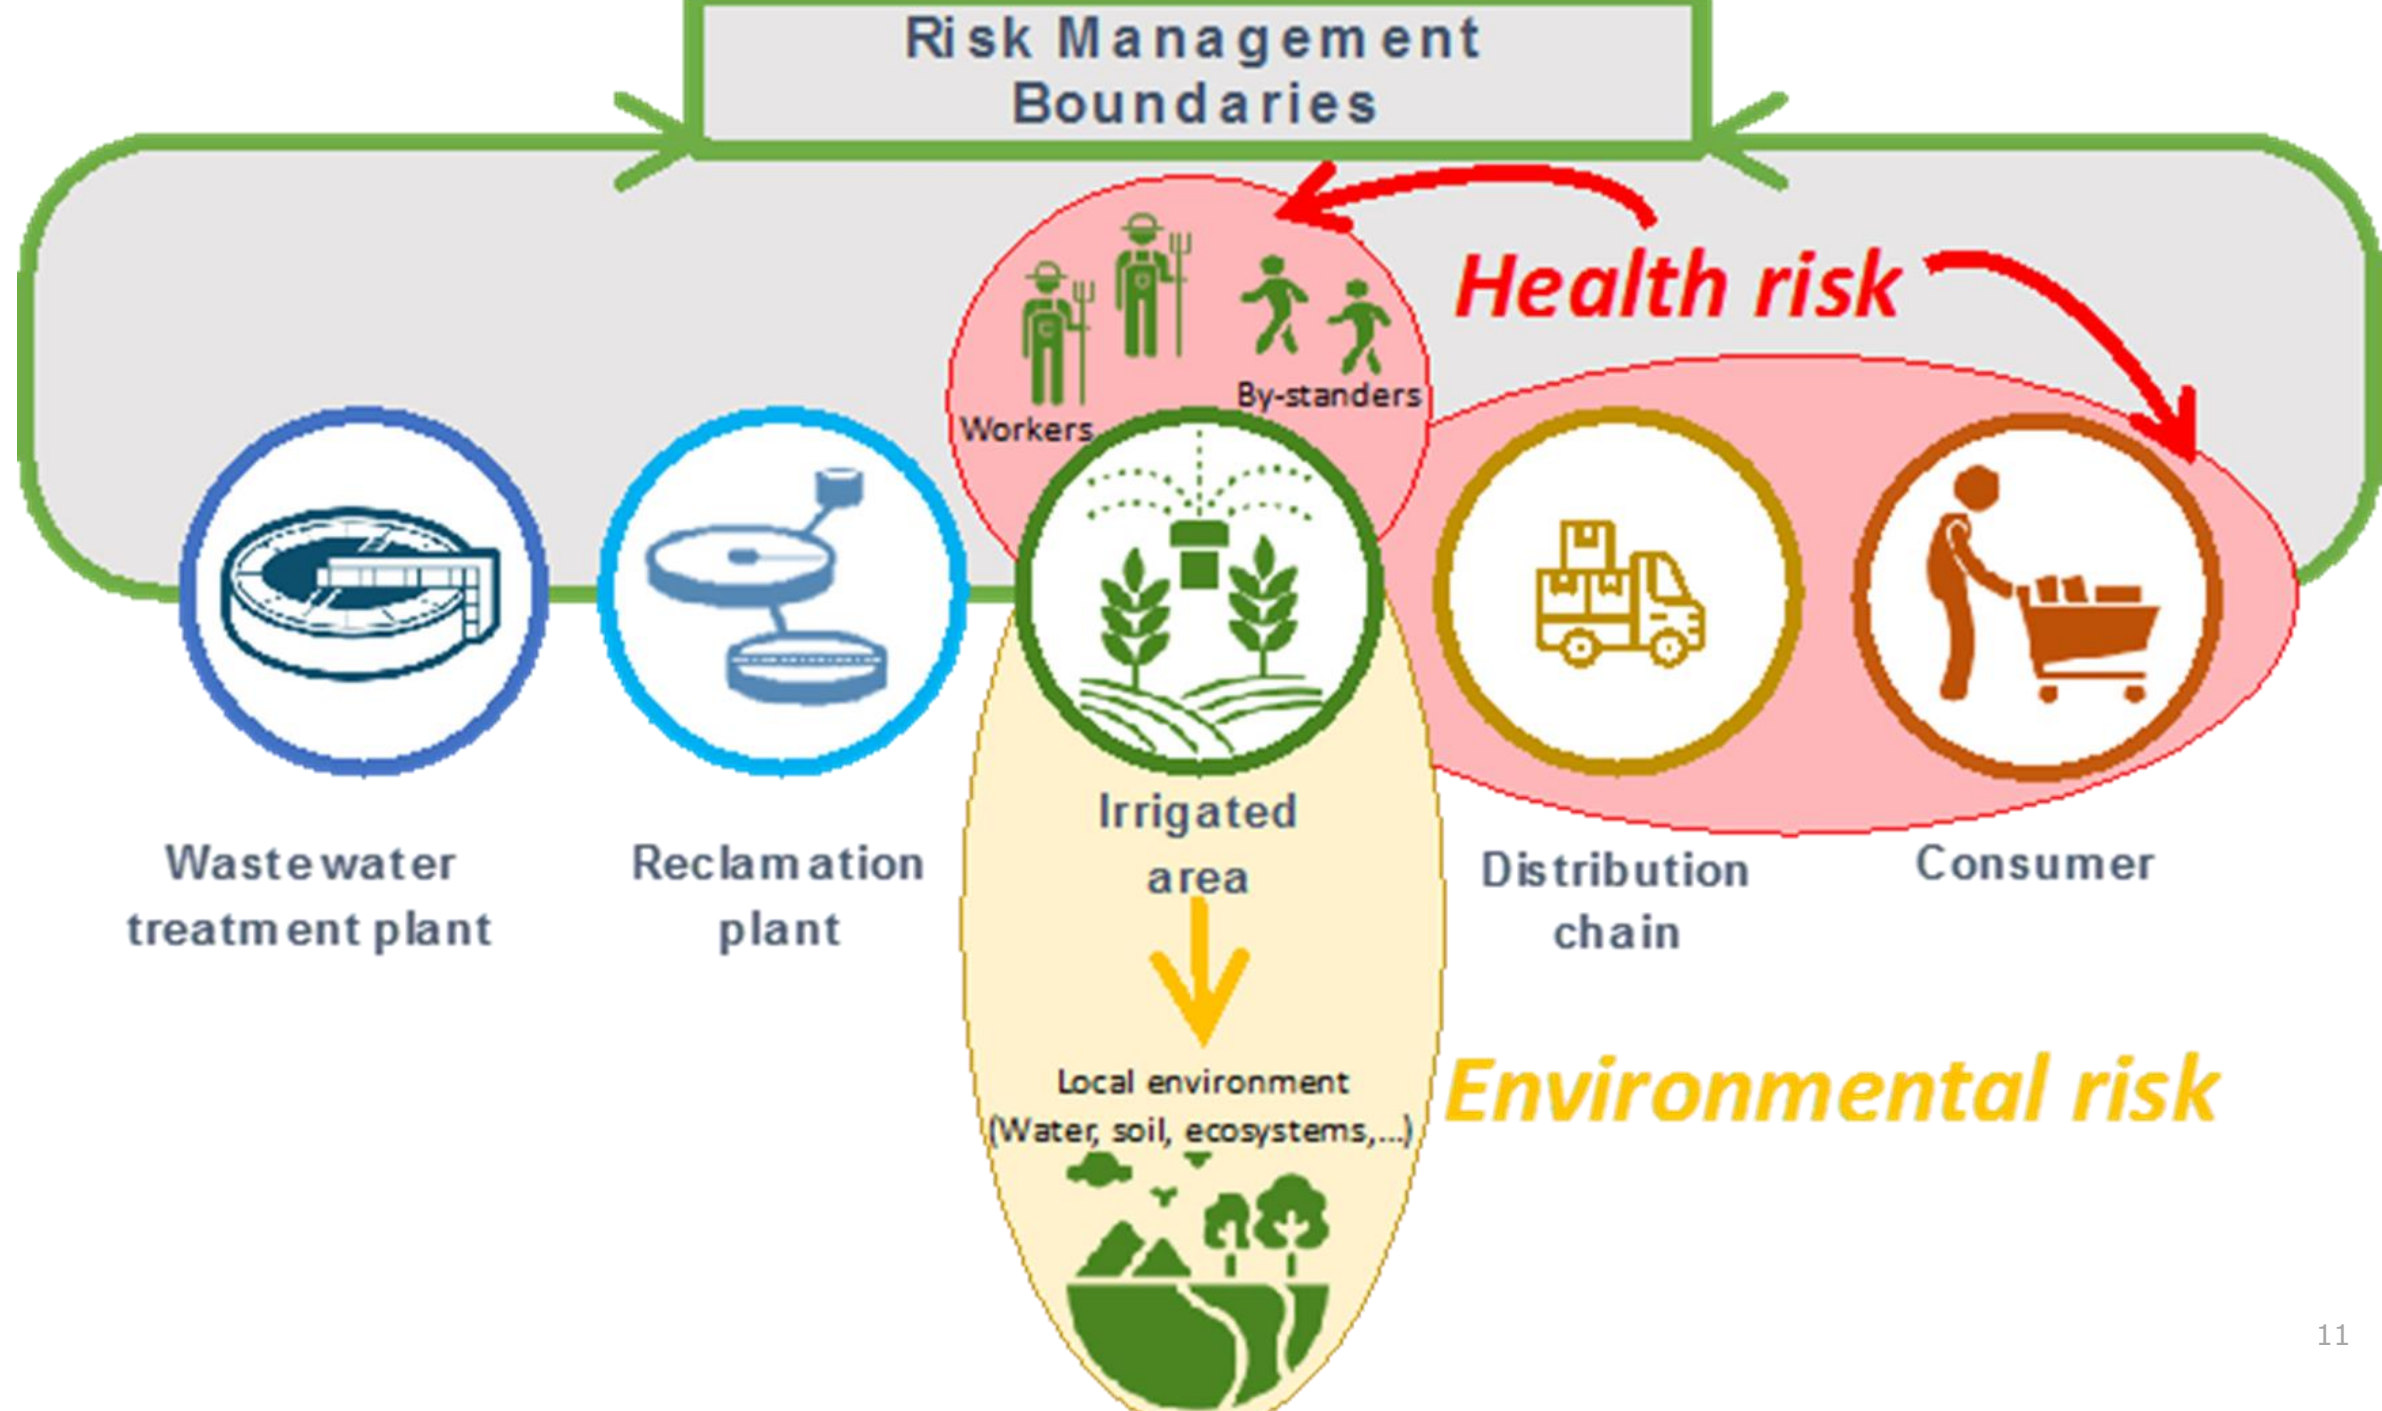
Risk Management Boundaries

Health risk

Workers

By-standers

Wastewater treatment plant

Reclamation plant

Irrigated area

Distribution chain

Consumer

Local environment (Water, soil, ecosystems,...)

Environmental risk

11